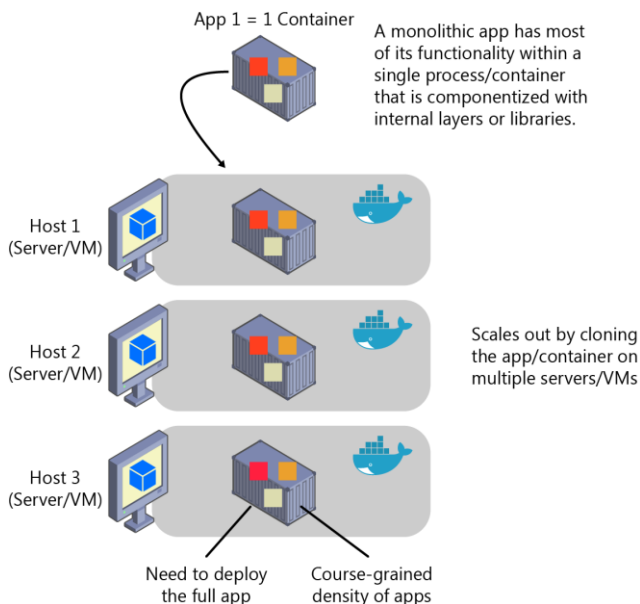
App 1 = 1 Container

A monolithic app has most of its functionality within a single process/container that is componentized with internal layers or libraries.

Host 1
(Server/VM)

Host 2
(Server/VM)

Scales out by cloning the app/container on multiple servers/VMs

Host 3
(Server/VM)

Need to deploy the full app

Course-grained density of apps